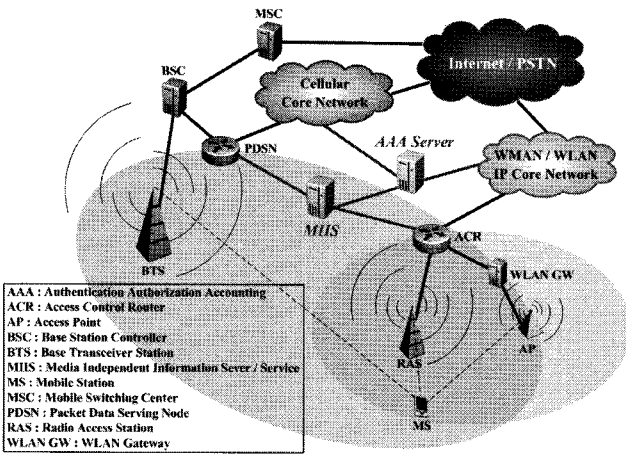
MSC
Internet / PSTN
BSC
Cellular Core Network
PDSN
AAA Server
WMAN / WLAN IP Core Network
MIIS
ACR
BTS
WLAN GW
RAS
AP
MS

AAA : Authentication Authorization Accounting
ACR : Access Control Router
AP : Access Point
BSC : Base Station Controller
BTS : Base Transceiver Station
MIIS : Media Independent Information Sever / Service
MS : Mobile Station
MSC : Mobile Switching Center
PDSN : Packet Data Serving Node
RAS : Radio Access Station
WLAN GW : WLAN Gateway